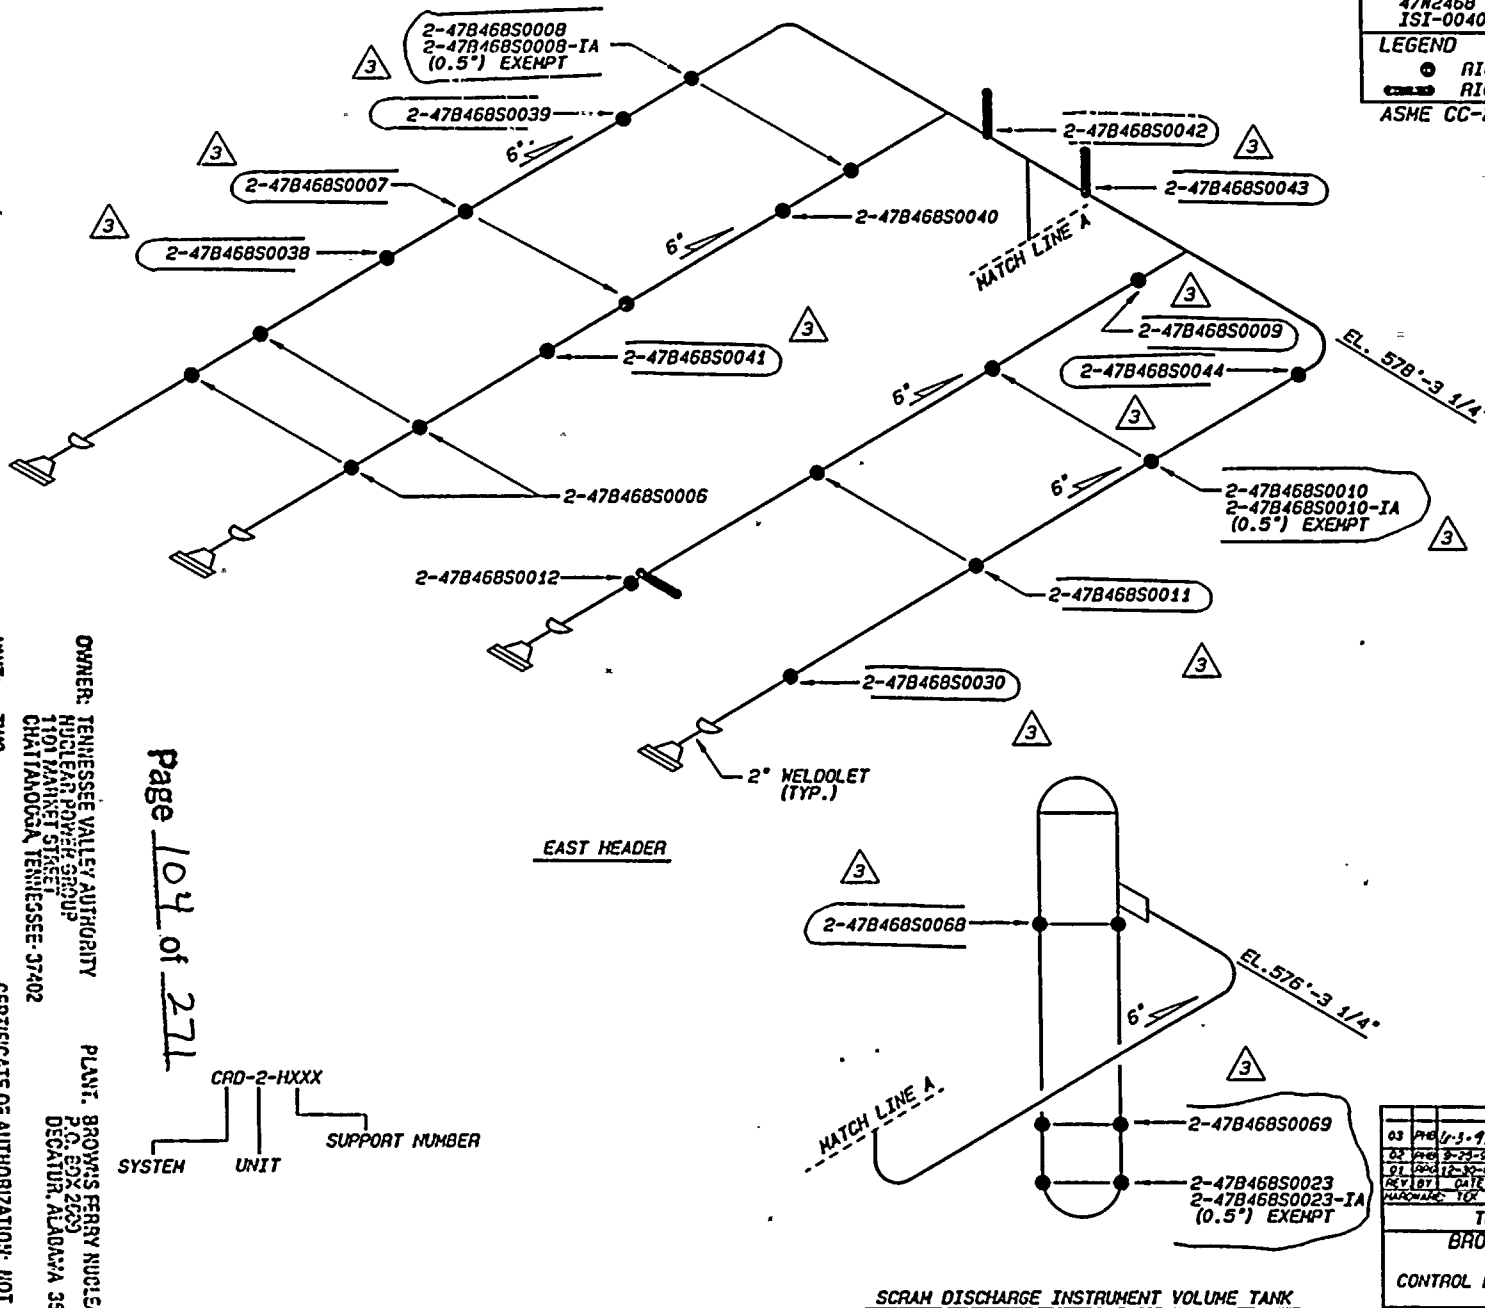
47W2468
ISI-0040
LEGEND
RI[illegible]
RI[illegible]
ASME CC-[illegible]

3
2-47B468S0008
2-47B468S0008-IA
(0.5") EXEMPT

2-47B468S0039

3
6"

2-47B468S0007

3

2-47B468S0038

2-47B468S0042
3

2-47B468S0043

2-47B468S0040

6"

MATCH LINE A

3

2-47B468S0009

3

2-47B468S0041

EL. 578'-3 1/4"

6"

2-47B468S0044

3

6"

2-47B468S0006

2-47B468S0010
2-47B468S0010-IA
(0.5") EXEMPT

3

2-47B468S0012

2-47B468S0011

3

2-47B468S0030

3

2" WELDOLET
(TYP.)

EAST HEADER

3

2-47B468S0068

EL.576'-3 1/4"

6"

3

MATCH LINE A.

2-47B468S0069

2-47B468S0023
2-47B468S0023-IA
(0.5") EXEMPT

SCRAM DISCHARGE INSTRUMENT VOLUME TANK

OWNER: TENNESSEE VALLEY AUTHORITY
NUCLEAR POWER GROUP
1101 MARKET STREET
CHATTANOOGA, TENNESSEE 37402

PLANT: BROWNS FERRY NUCLE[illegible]
P.O. BOX 2000
DECATUR, ALABAMA 35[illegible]

UNIT: TWO

CERTIFICATE OF AUTHORIZATION: NOT

Page 104 of 271

CRD-2-HXXX
SYSTEM
UNIT
SUPPORT NUMBER

| 03 | PHB | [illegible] |
|---|---|---|
| 02 | PHB | 9-25-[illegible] |
| 01 | RPD | 12-30-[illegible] |
| REV | BY | DATE |

T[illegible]
BRO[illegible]
CONTROL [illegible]